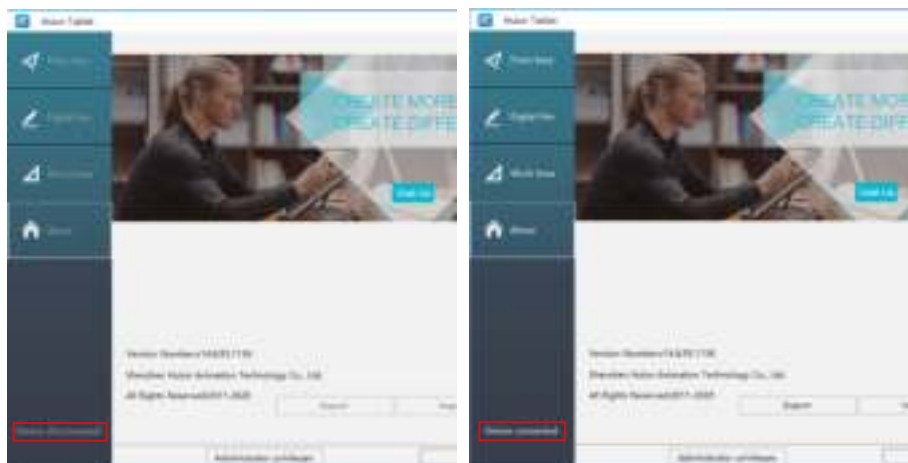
Huion Tablet

Press Keys

Digital Pen

Work Area

About

CREATE MORE
CREATE DIFFE

Visit Us

Version Number:v14.8.0.1136

Shenzhen Huion Animation Technology Co., Ltd.

All Rights Reserved2011-2020

Export

Device disconnected

Administrator privileges

Huion Tablet

Press Keys

Digital Pen

Work Area

About

CREATE MORE
CREATE DIFFE

Visit Us

Version Number:v14.8.0.1136

Shenzhen Huion Animation Technology Co., Ltd.

All Rights Reserved2011-2020

Export

Device connected

Administrator privileges